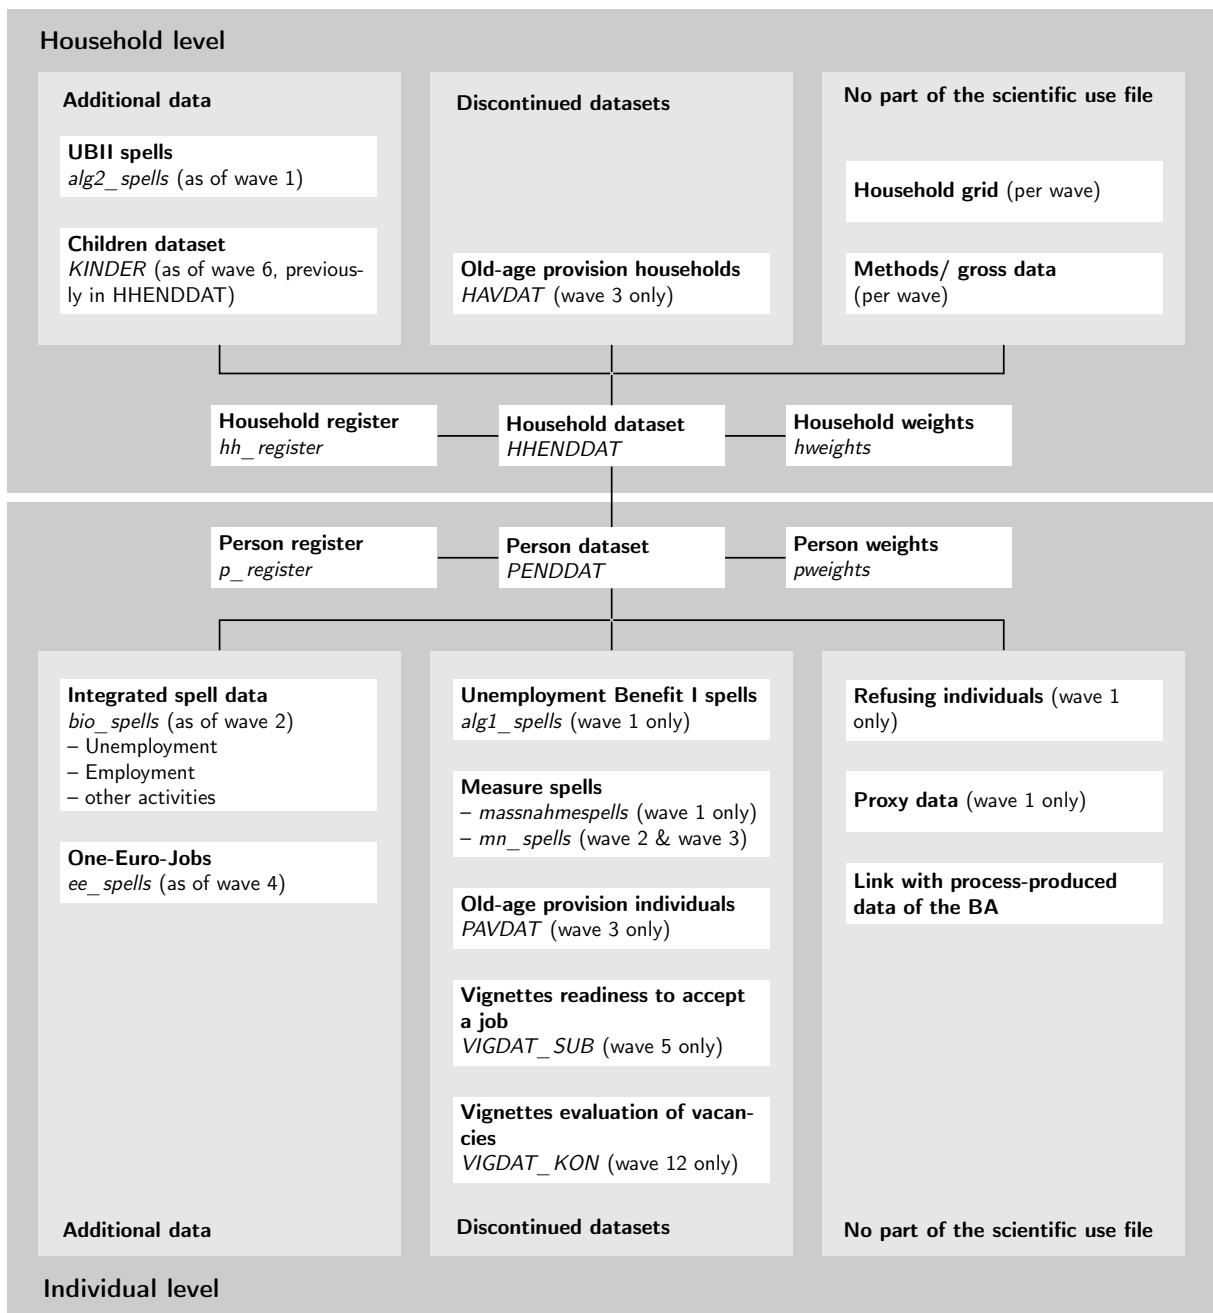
Household level

Additional data

UBII spells
alg2_spells (as of wave 1)

Children dataset
KINDER (as of wave 6, previously in HHENDDAT)

Discontinued datasets

Old-age provision households
HAVDAT (wave 3 only)

No part of the scientific use file

Household grid (per wave)

Methods/ gross data (per wave)

Household register
hh_register

Household dataset
HHENDDAT

Household weights
hweights

Person register
p_register

Person dataset
PENDDAT

Person weights
pweights

Integrated spell data
bio_spells (as of wave 2)
– Unemployment
– Employment
– other activities

One-Euro-Jobs
ee_spells (as of wave 4)

Additional data

Unemployment Benefit I spells
alg1_spells (wave 1 only)

Measure spells
– massnahmespells (wave 1 only)
– mn_spells (wave 2 & wave 3)

Old-age provision individuals
PAVDAT (wave 3 only)

Vignettes readiness to accept a job
VIGDAT_SUB (wave 5 only)

Vignettes evaluation of vacancies
VIGDAT_KON (wave 12 only)

Discontinued datasets

Refusing individuals (wave 1 only)

Proxy data (wave 1 only)

Link with process-produced data of the BA

No part of the scientific use file

Individual level